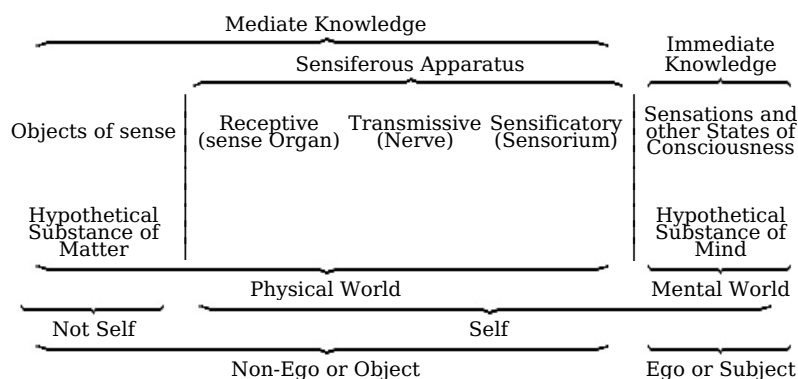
Mediate Knowledge

Immediate Knowledge

Sensiferous Apparatus

Objects of sense

Receptive (sense Organ)

Transmissive (Nerve)

Sensificatory (Sensorium)

Sensations and other States of Consciousness

Hypothetical Substance of Matter

Hypothetical Substance of Mind

Physical World

Mental World

Not Self

Self

Non-Ego or Object

Ego or Subject